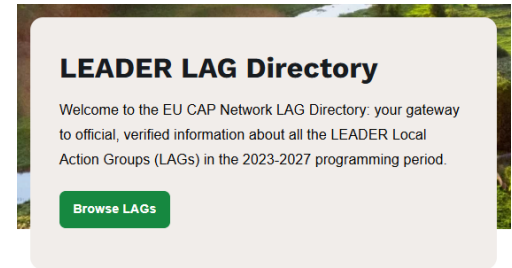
LEADER LAG Directory

Welcome to the EU CAP Network LAG Directory: your gateway to official, verified information about all the LEADER Local Action Groups (LAGs) in the 2023-2027 programming period.

Browse LAGs